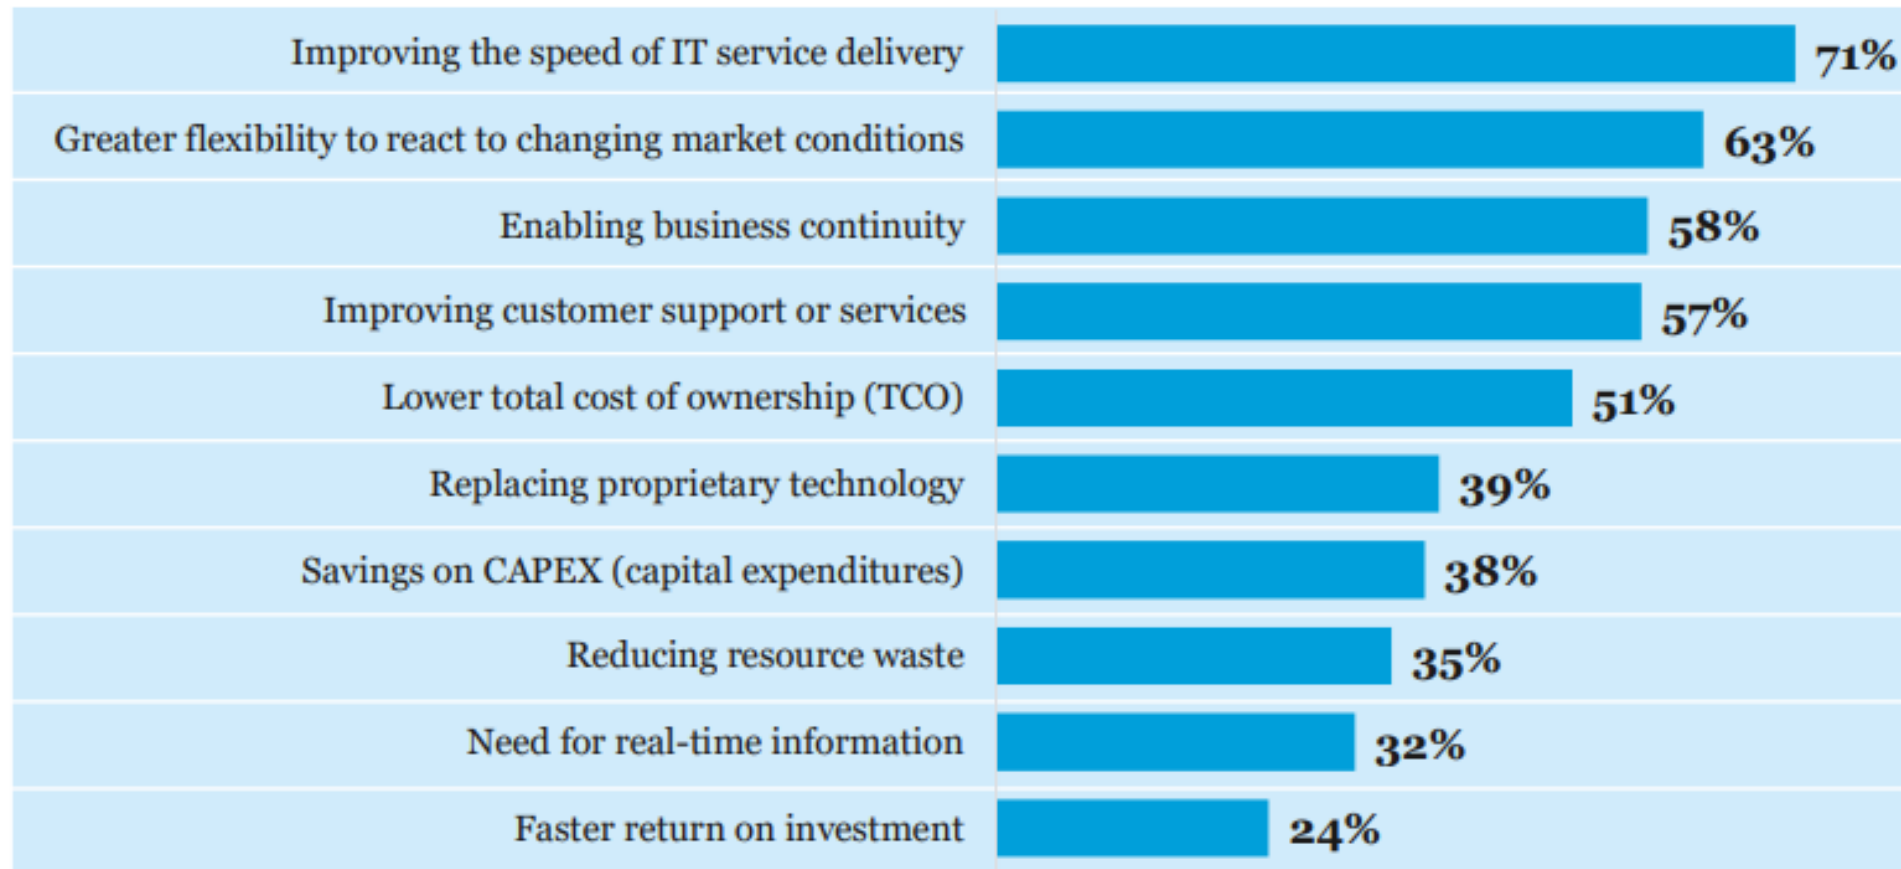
Improving the speed of IT service delivery 71%
Greater flexibility to react to changing market conditions 63%
Enabling business continuity 58%
Improving customer support or services 57%
Lower total cost of ownership (TCO) 51%
Replacing proprietary technology 39%
Savings on CAPEX (capital expenditures) 38%
Reducing resource waste 35%
Need for real-time information 32%
Faster return on investment 24%